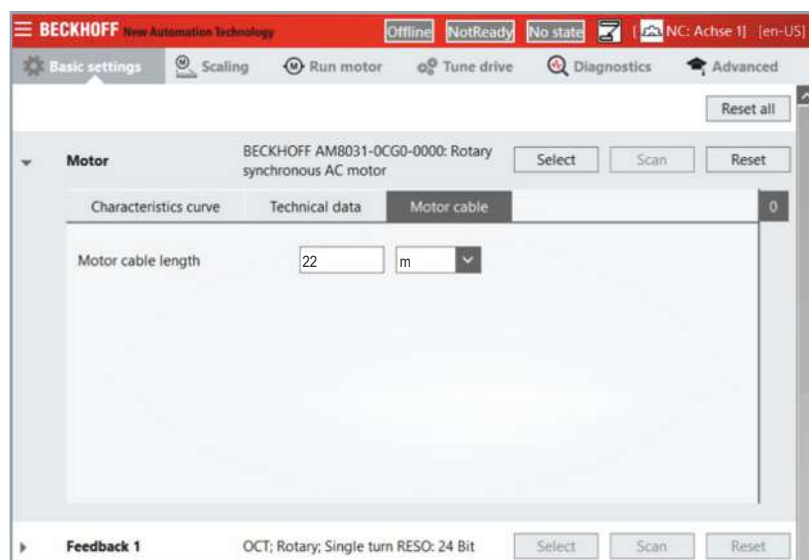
BECKHOFF New Automation Technology Offline NotReady No state [ NC: Achse 1] [en-US]

Basic settings Scaling Run motor Tune drive Diagnostics Advanced

Reset all

Motor BECKHOFF AM8031-0CG0-0000: Rotary synchronous AC motor Select Scan Reset

Characteristics curve Technical data Motor cable 0

Motor cable length 22 m

Feedback 1 OCT; Rotary; Single turn RESO: 24 Bit Select Scan Reset